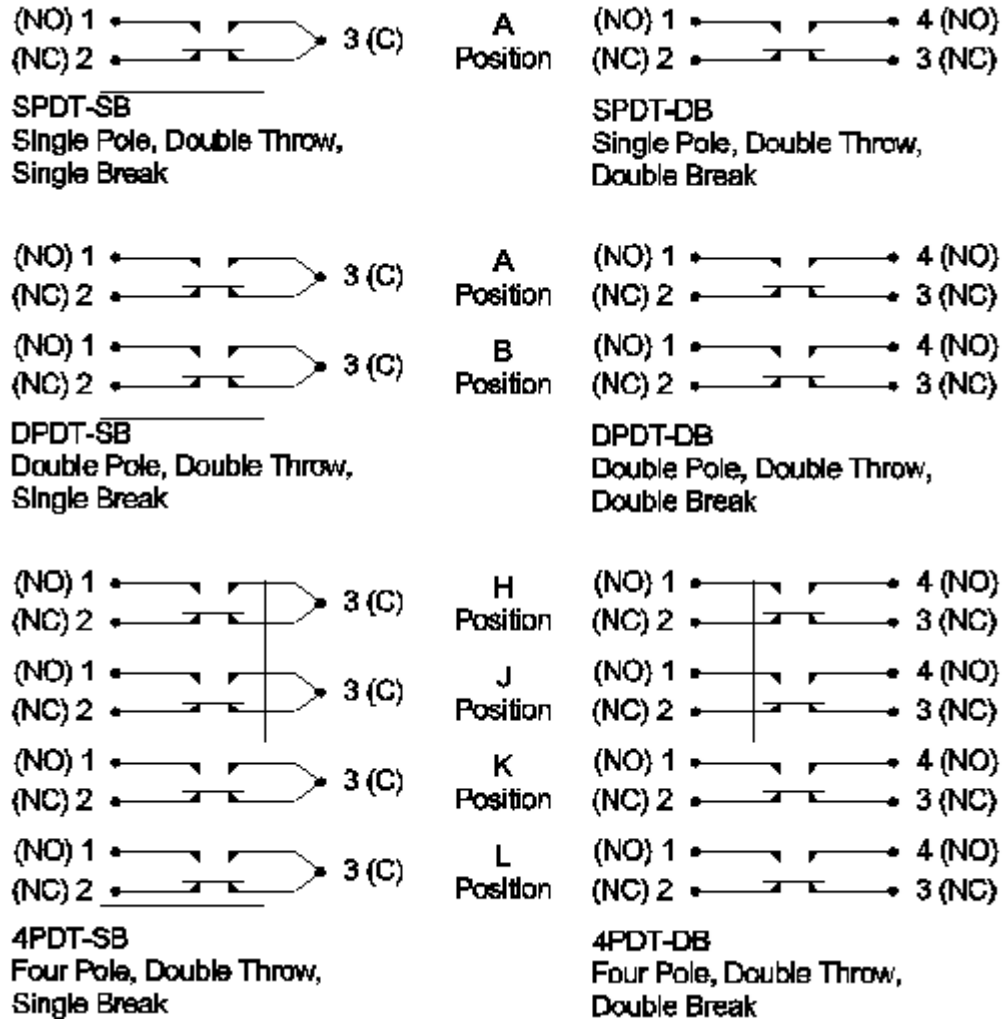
(NO) 1
(NC) 2
3 (C)

A
Position

(NO) 1
(NC) 2
4 (NO)
3 (NC)

SPDT-SB
Single Pole, Double Throw, Single Break

SPDT-DB
Single Pole, Double Throw, Double Break

(NO) 1
(NC) 2
3 (C)

A
Position

(NO) 1
(NC) 2
4 (NO)
3 (NC)

(NO) 1
(NC) 2
3 (C)

B
Position

(NO) 1
(NC) 2
4 (NO)
3 (NC)

DPDT-SB
Double Pole, Double Throw, Single Break

DPDT-DB
Double Pole, Double Throw, Double Break

(NO) 1
(NC) 2
3 (C)

H
Position

(NO) 1
(NC) 2
4 (NO)
3 (NC)

(NO) 1
(NC) 2
3 (C)

J
Position

(NO) 1
(NC) 2
4 (NO)
3 (NC)

(NO) 1
(NC) 2
3 (C)

K
Position

(NO) 1
(NC) 2
4 (NO)
3 (NC)

(NO) 1
(NC) 2
3 (C)

L
Position

(NO) 1
(NC) 2
4 (NO)
3 (NC)

4PDT-SB
Four Pole, Double Throw, Single Break

4PDT-DB
Four Pole, Double Throw, Double Break